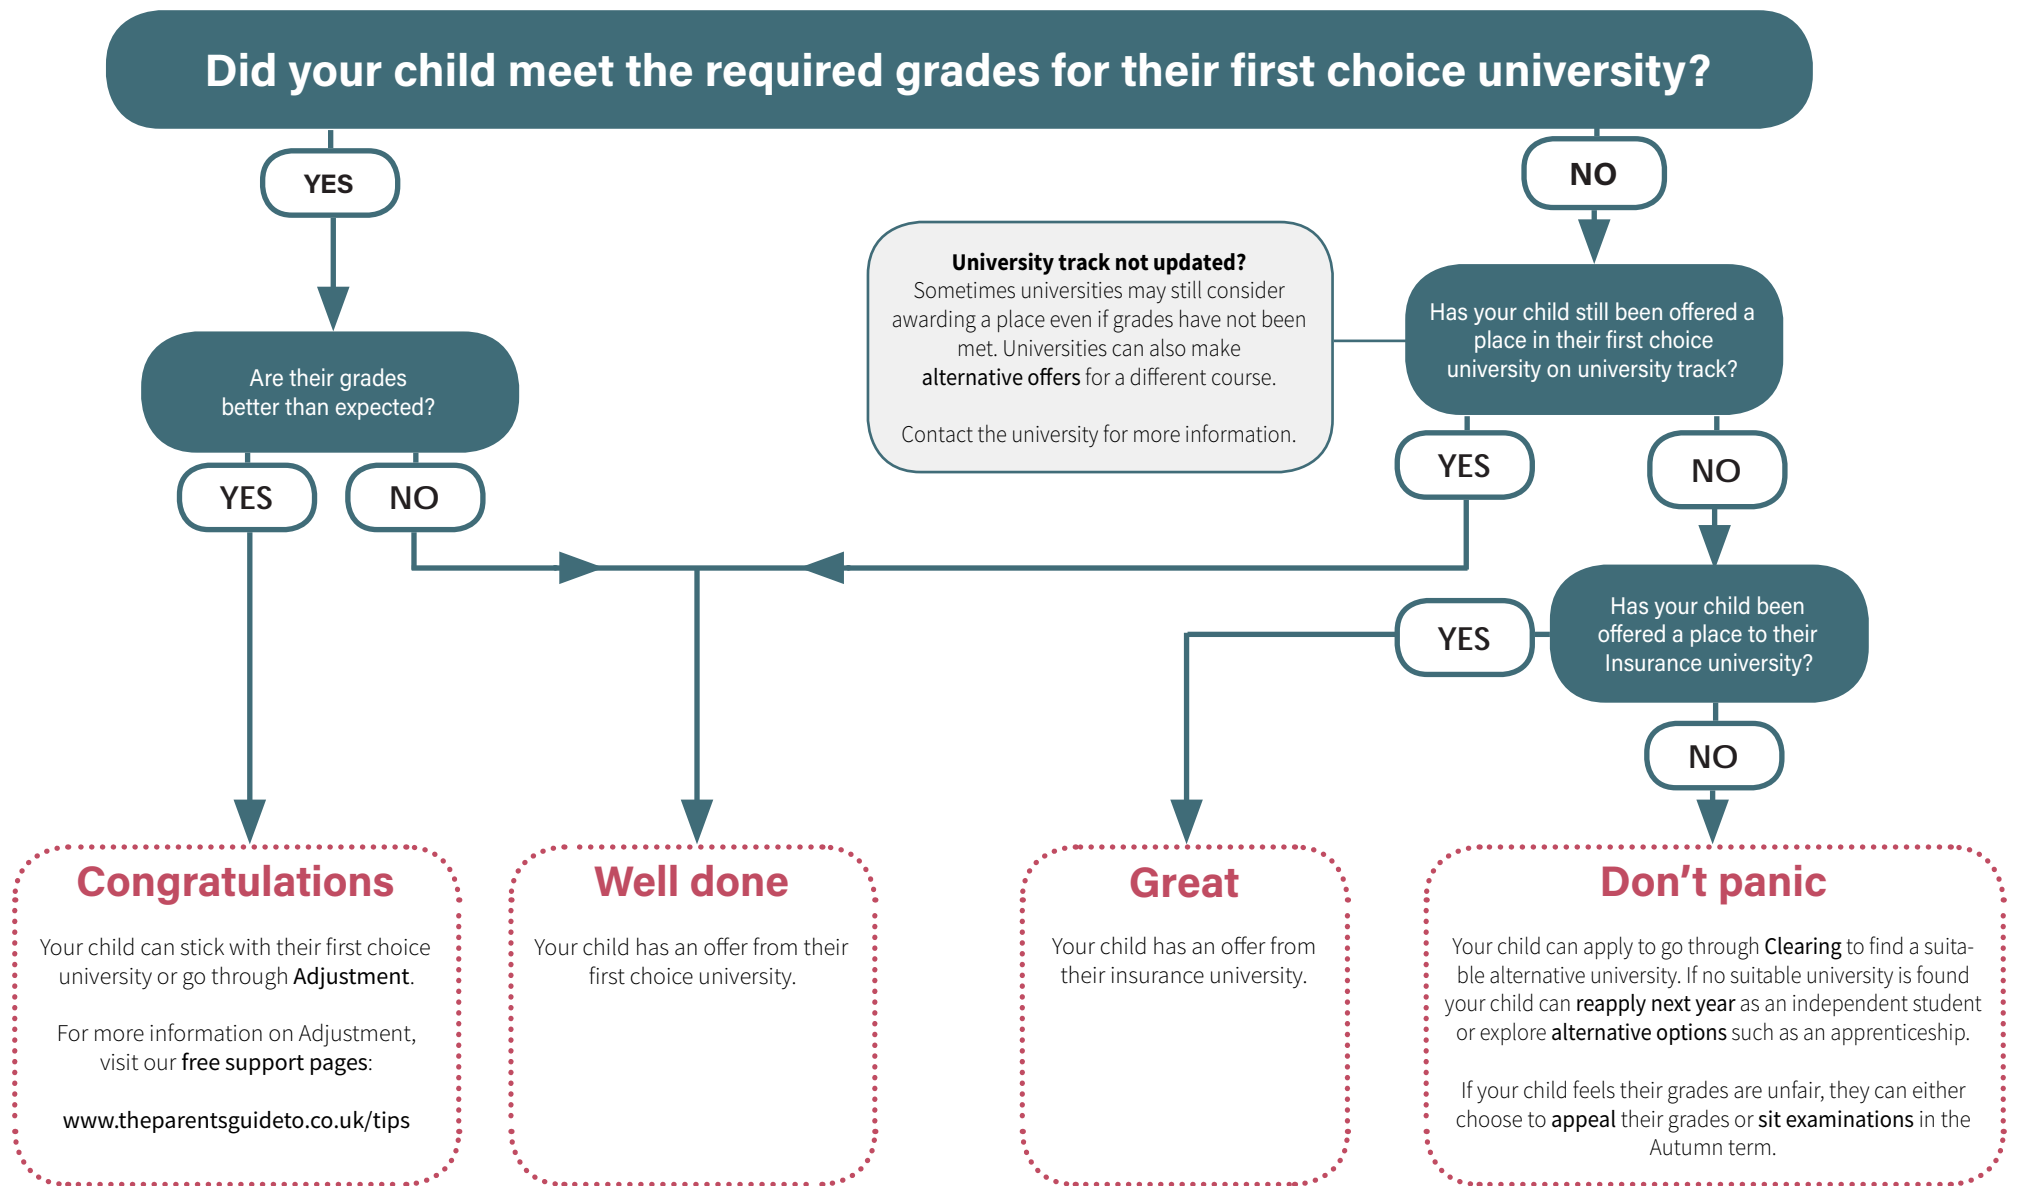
Did your child meet the required grades for their first choice university?

YES

NO

University track not updated?
Sometimes universities may still consider awarding a place even if grades have not been met. Universities can also make alternative offers for a different course.

Contact the university for more information.

Has your child still been offered a place in their first choice university on university track?

Are their grades better than expected?

YES

NO

YES

NO

Has your child been offered a place to their Insurance university?

YES

NO

Congratulations

Your child can stick with their first choice university or go through Adjustment.

For more information on Adjustment, visit our free support pages:

www.theparentsguideto.co.uk/tips

Well done

Your child has an offer from their first choice university.

Great

Your child has an offer from their insurance university.

Don't panic

Your child can apply to go through Clearing to find a suitable alternative university. If no suitable university is found your child can reapply next year as an independent student or explore alternative options such as an apprenticeship.

If your child feels their grades are unfair, they can either choose to appeal their grades or sit examinations in the Autumn term.